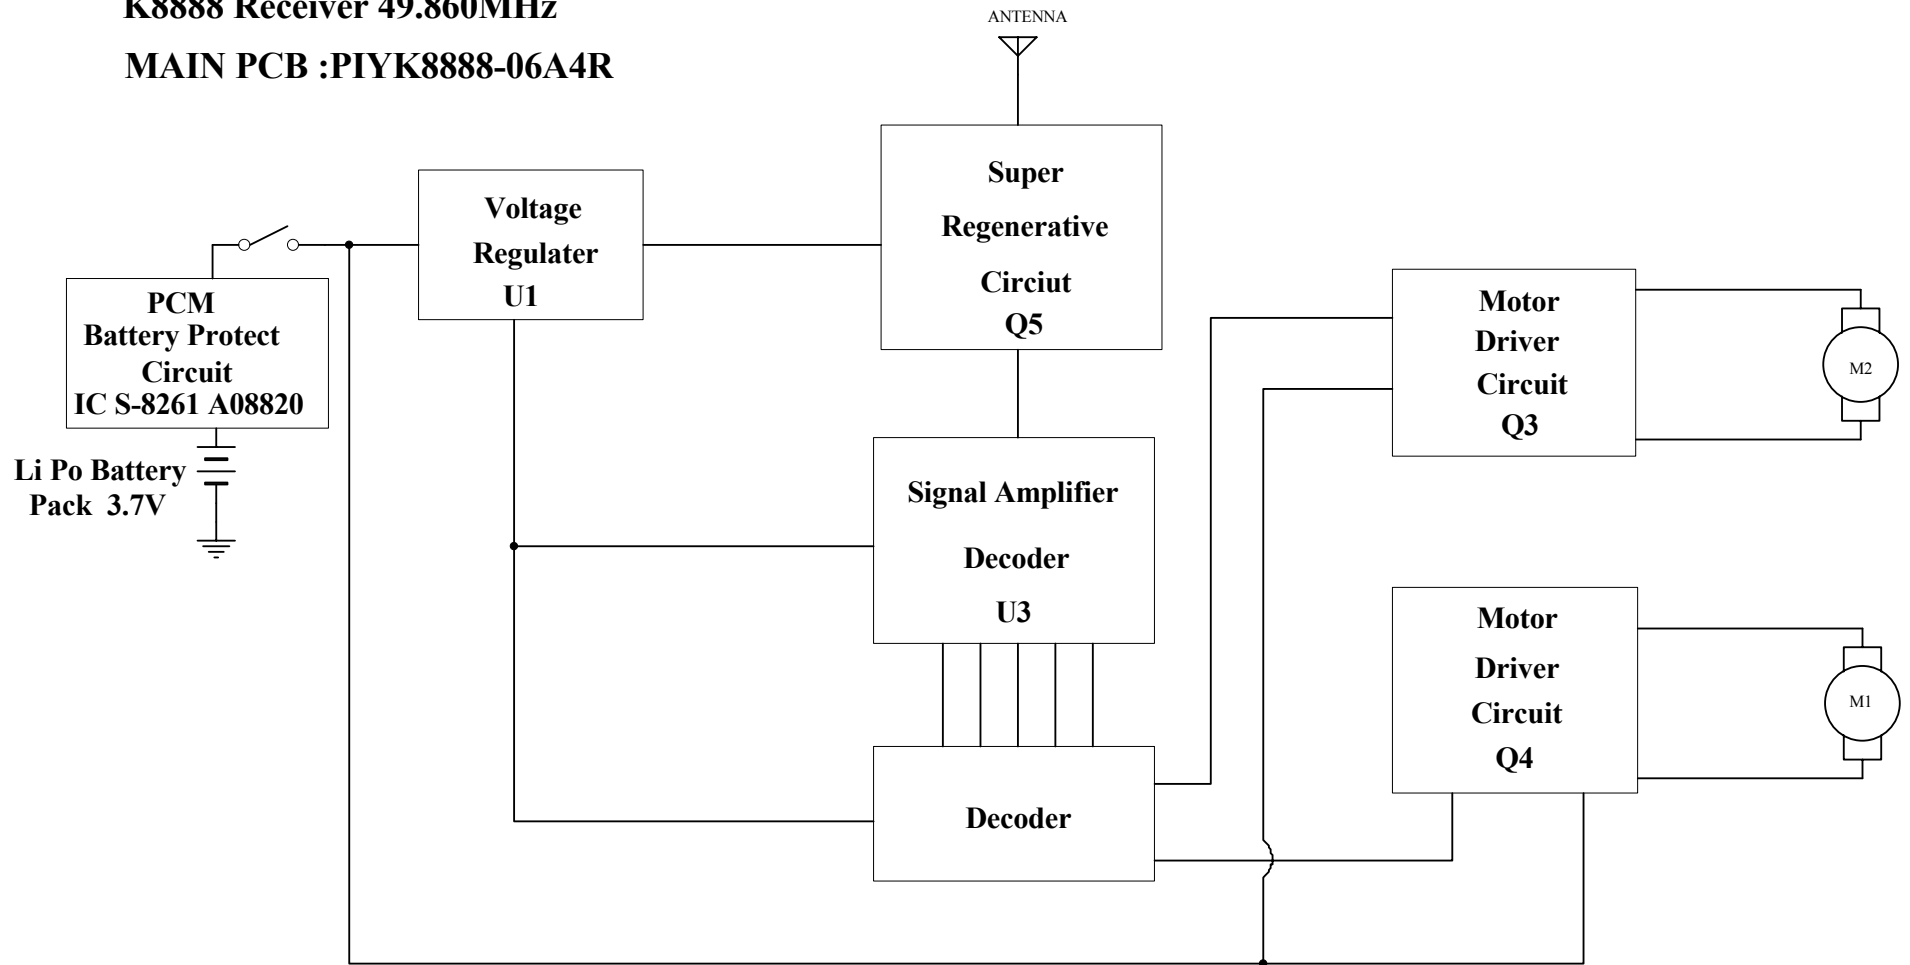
K8888 Receiver 49.860MHz

MAIN PCB :PIYK8888-06A4R

ANTENNA

PCM
Battery Protect
Circuit
IC S-8261 A08820

Li Po Battery
Pack 3.7V

Voltage
Regulater
U1

Super
Regenerative
Circiut
Q5

Signal Amplifier
Decoder
U3

Decoder

Motor
Driver
Circuit
Q3

M2

Motor
Driver
Circuit
Q4

M1